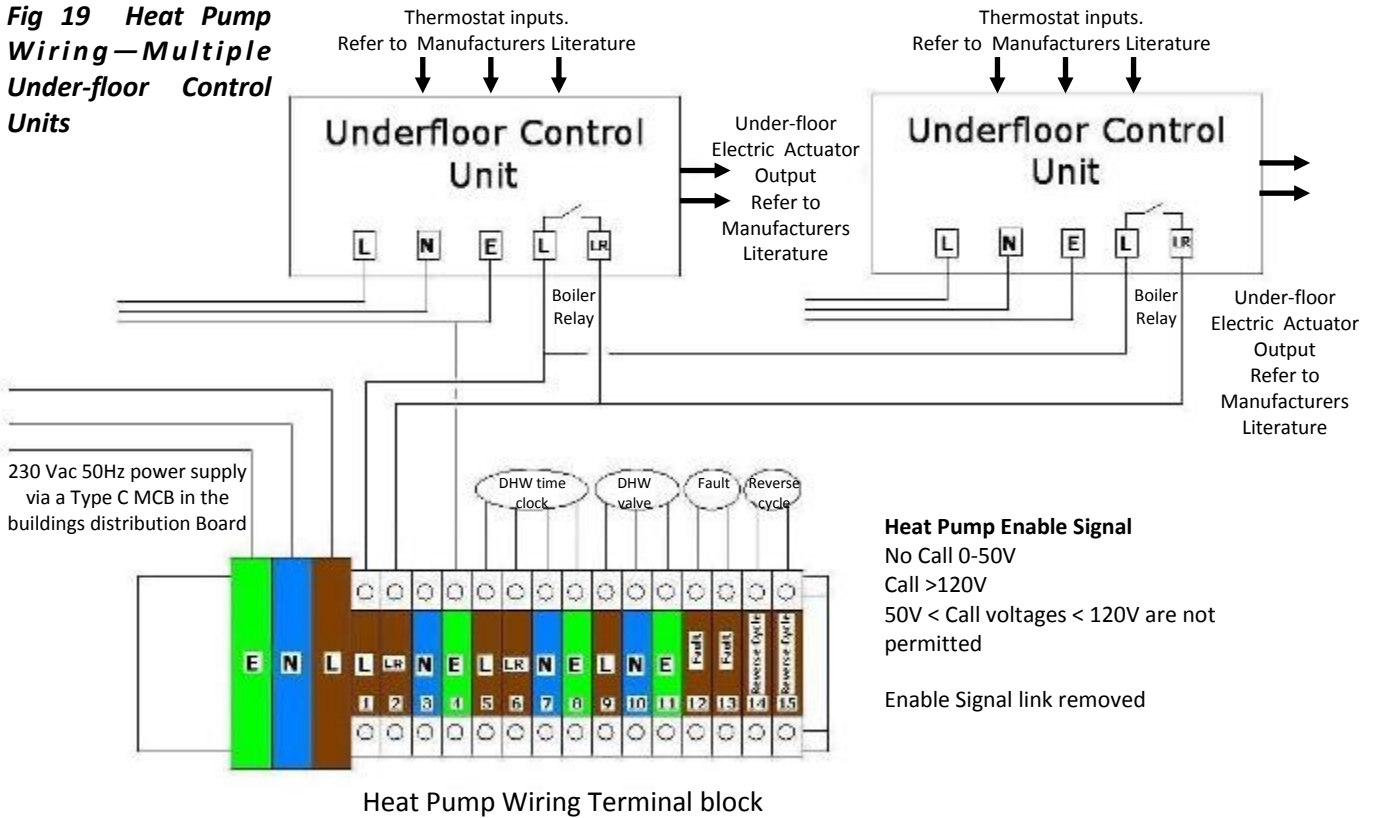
Fig 19 Heat Pump Wiring—Multiple Under-floor Control Units

Thermostat inputs.
Refer to Manufacturers Literature

Underfloor Control Unit

L N E L LR

Under-floor Electric Actuator Output
Refer to Manufacturers Literature

Thermostat inputs.
Refer to Manufacturers Literature

Underfloor Control Unit

L N E L LR

Boiler Relay

Boiler Relay

Under-floor Electric Actuator Output
Refer to Manufacturers Literature

230 Vac 50Hz power supply via a Type C MCB in the buildings distribution Board

DHW time clock

DHW valve

Fault

Reverse cycle

E N L L LR N E L LR N E L N E Fault Fault Reverse cycle Reverse cycle

1 2 3 4 5 6 7 8 9 10 11 12 13 14 15

**Heat Pump Enable Signal**
No Call 0-50V
Call >120V
50V < Call voltages < 120V are not permitted

Enable Signal link removed

Heat Pump Wiring Terminal block